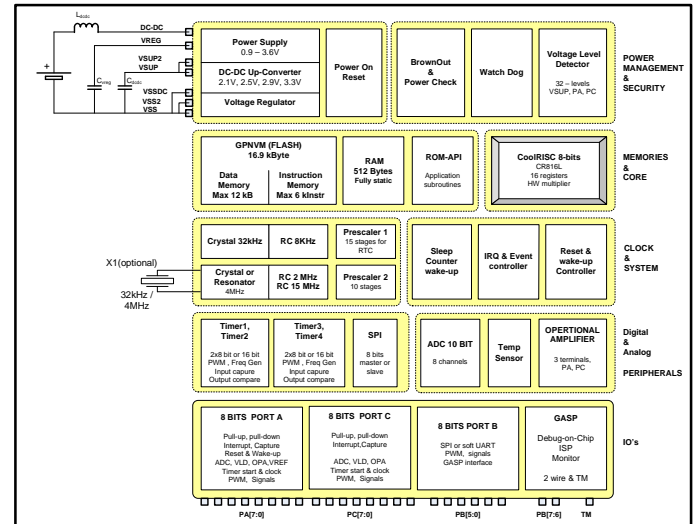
$L_{dcdc}$
DC-DC
VREG
VSUP2
VSUP
$C_{vreg}$
$C_{dcdc}$
VSSDC
VSS2
VSS

Power Supply
0.9 – 3.6V

DC-DC Up-Converter
2.1V, 2.5V, 2.9V, 3.3V

Voltage Regulator

Power On Reset

BrownOut & Power Check

Watch Dog

Voltage Level Detector
32 – levels
VSUP, PA, PC

POWER MANAGEMENT & SECURITY

GPNVM (FLASH)
16.9 kByte
Data Memory
Max 12 kB
Instruction Memory
Max 6 kInstr

RAM
512 Bytes
Fully static

ROM-API
Application subroutines

CoolRISC 8-bits
CR816L
16 registers
HW multiplier

MEMORIES & CORE

Crystal 32kHz
RC 8KHz
Prescaler 1
15 stages for RTC

X1(optional)
32kHz / 4MHz

Crystal or Resonator
4MHz
RC 2 MHz
RC 15 MHz
Prescaler 2
10 stages

Sleep Counter wake-up

IRQ & Event controller

Reset & wake-up Controller

CLOCK & SYSTEM

Timer1, Timer2
2x8 bit or 16 bit
PWM , Freq Gen
Input capure
Output compare

Timer3, Timer4
2x8 bit or 16 bit
PWM , Freq Gen
Input capure
Output compare

SPI
8 bits master or slave

ADC 10 BIT
8 channels

Temp Sensor

OPERTIONAL AMPLIFIER
3 terminals, PA, PC

Digital & Analog
PERIPHERALS

8 BITS PORT A
Pull-up, pull-down
Interrupt, Capture
Reset & Wake-up
ADC, VLD, OPA,VREF
Timer start & clock
PWM, Signals

8 BITS PORT C
Pull-up, pull-down
Interrupt,Capture
ADC, VLD, OPA
Timer start & clock
PWM, Signals

8 BITS PORT B
SPI or soft UART
PWM, signals
GASP interface

GASP
Debug-on-Chip
ISP
Monitor
2 wire & TM

IO's

PA[7:0]
PC[7:0]
PB[5:0]
PB[7:6]
TM